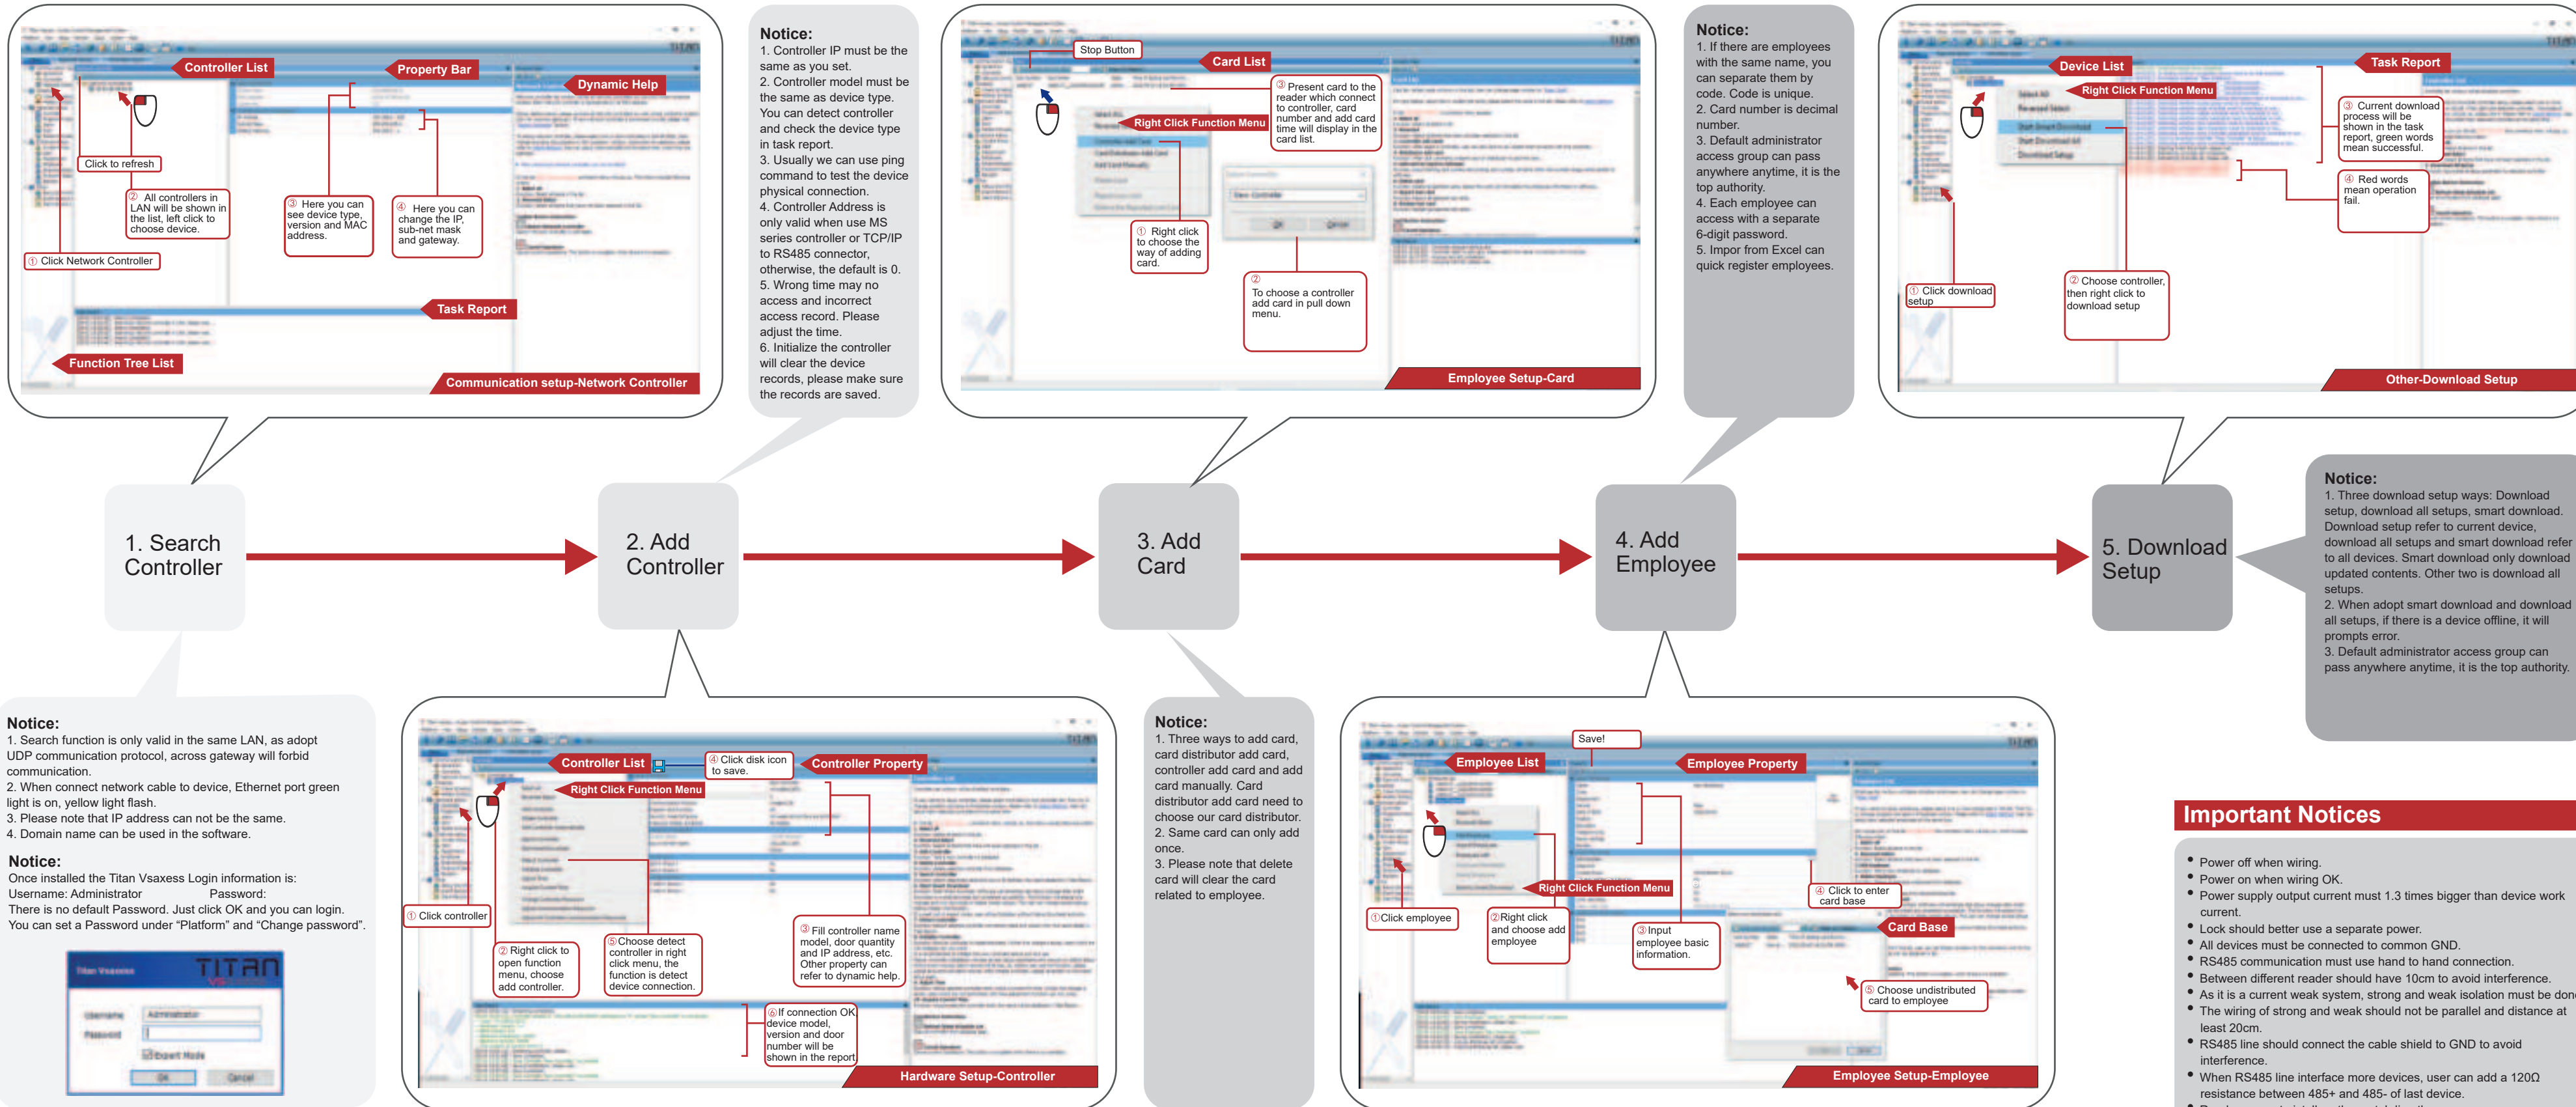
Controller List
Property Bar
Dynamic Help
Click to refresh
② All controllers in LAN will be shown in the list, left click to choose device.
③ Here you can see device type, version and MAC address.
④ Here you can change the IP, sub-net mask and gateway.
① Click Network Controller
Task Report
Function Tree List
Communication setup-Network Controller

Notice:
1. Controller IP must be the same as you set.
2. Controller model must be the same as device type. You can detect controller and check the device type in task report.
3. Usually we can use ping command to test the device physical connection.
4. Controller Address is only valid when use MS series controller or TCP/IP to RS485 connector, otherwise, the default is 0.
5. Wrong time may no access and incorrect access record. Please adjust the time.
6. Initialize the controller will clear the device records, please make sure the records are saved.

Stop Button
Card List
③ Present card to the reader which connect to controller, card number and add card time will display in the card list.
Right Click Function Menu
① Right click to choose the way of adding card.
② To choose a controller add card in pull down menu.
Employee Setup-Card

Notice:
1. If there are employees with the same name, you can separate them by code. Code is unique.
2. Card number is decimal number.
3. Default administrator access group can pass anywhere anytime, it is the top authority.
4. Each employee can access with a separate 6-digit password.
5. Impor from Excel can quick register employees.

Device List
Task Report
Right Click Function Menu
③ Current download process will be shown in the task report, green words mean successful.
④ Red words mean operation fail.
① Click download setup
② Choose controller, then right click to download setup
Other-Download Setup

1. Search Controller
2. Add Controller
3. Add Card
4. Add Employee
5. Download Setup

Notice:
1. Three download setup ways: Download setup, download all setups, smart download. Download setup refer to current device, download all setups and smart download refer to all devices. Smart download only download updated contents. Other two is download all setups.
2. When adopt smart download and download all setups, if there is a device offline, it will prompts error.
3. Default administrator access group can pass anywhere anytime, it is the top authority.

Notice:
1. Search function is only valid in the same LAN, as adopt UDP communication protocol, across gateway will forbid communication.
2. When connect network cable to device, Ethernet port green light is on, yellow light flash.
3. Please note that IP address can not be the same.
4. Domain name can be used in the software.

Notice:
Once installed the Titan Vsaxess Login information is:
Username: Administrator Password:
There is no default Password. Just click OK and you can login.
You can set a Password under “Platform” and “Change password”.

Titan Vsaxess TITAN
Username Administrator
Password
Expert Mode
OK Cancel

Controller List
④ Click disk icon to save.
Controller Property
Right Click Function Menu
① Click controller
② Right click to open function menu, choose add controller.
⑤ Choose detect controller in right click menu, the function is detect device connection.
③ Fill controller name model, door quantity and IP address, etc. Other property can refer to dynamic help.
⑥ If connection OK device model, version and door number will be shown in the report
Hardware Setup-Controller

Notice:
1. Three ways to add card, card distributor add card, controller add card and add card manually. Card distributor add card need to choose our card distributor.
2. Same card can only add once.
3. Please note that delete card will clear the card related to employee.

Save!
Employee List
Employee Property
Right Click Function Menu
④ Click to enter card base
① Click employee
② Right click and choose add employee
③ Input employee basic information.
Card Base
⑤ Choose undistributed card to employee
Employee Setup-Employee

Important Notices
• Power off when wiring.
• Power on when wiring OK.
• Power supply output current must 1.3 times bigger than device work current.
• Lock should better use a separate power.
• All devices must be connected to common GND.
• RS485 communication must use hand to hand connection.
• Between different reader should have 10cm to avoid interference.
• As it is a current weak system, strong and weak isolation must be don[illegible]
• The wiring of strong and weak should not be parallel and distance at least 20cm.
• RS485 line should connect the cable shield to GND to avoid interference.
• When RS485 line interface more devices, user can add a 120Ω resistance between 485+ and 485- of last device.
• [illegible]